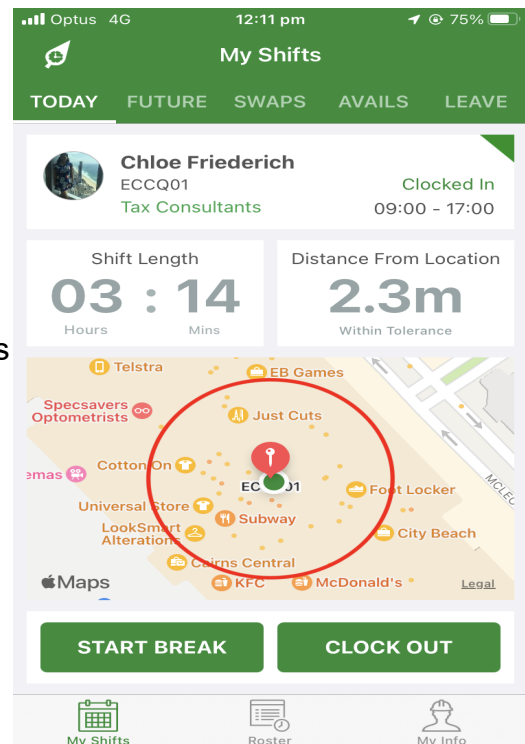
Optus 4G 12:11 pm 75%

My Shifts

TODAY FUTURE SWAPS AVAILS LEAVE

Chloe Friederich
ECCQ01
Tax Consultants
Clocked In
09:00 - 17:00

Shift Length
03 : 14
Hours Mins

Distance From Location
2.3m
Within Tolerance

s

Telstra
EB Games
Specsavers Optometrists
Just Cuts
emas
Cotton On
ECC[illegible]01
Foot Locker
Universal Store
Subway
LookSmart Alterations
City Beach
Cairns Central
MCLEO
Maps
KFC
McDonald's
Legal

START BREAK
CLOCK OUT

My Shifts
Roster
My Info